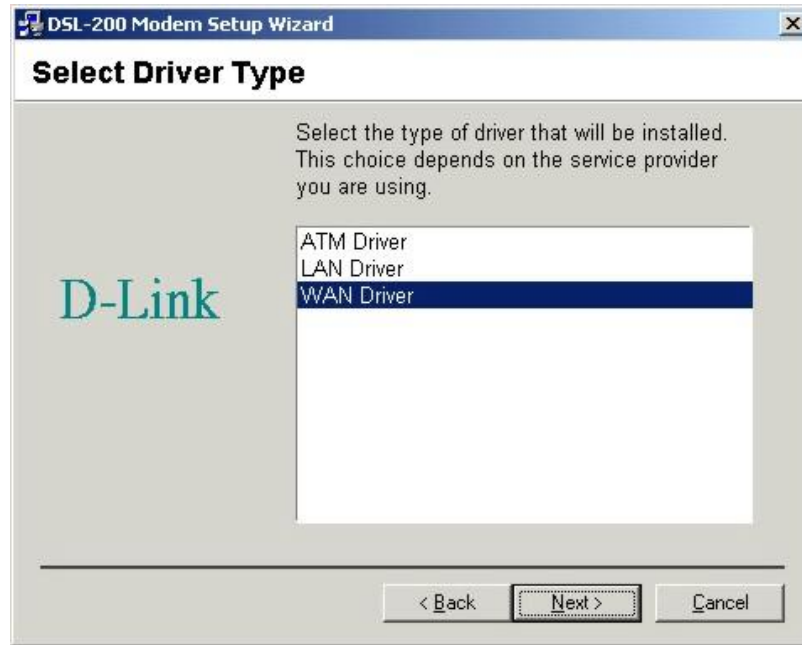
DSL-200 Modem Setup Wizard

Select Driver Type

Select the type of driver that will be installed. This choice depends on the service provider you are using.

ATM Driver
LAN Driver
WAN Driver

D-Link

< Back
Next >
Cancel